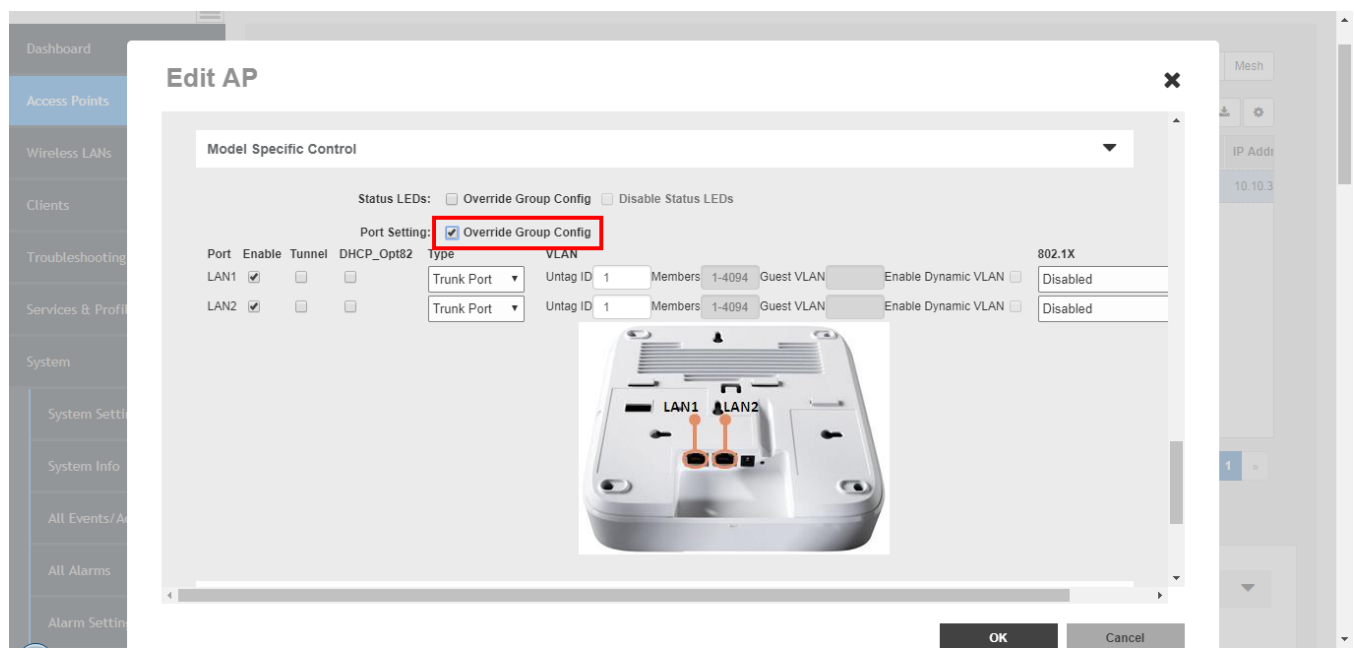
Dashboard
Access Points
Wireless LANs
Clients
Troubleshooting
Services & Profil
System
System Setti
System Info
All Events/A
All Alarms
Alarm Settin

Mesh
IP Addr
10.10.3

Edit AP

Model Specific Control

Status LEDs: Override Group Config Disable Status LEDs

Port Setting: Override Group Config

| Port | Enable | Tunnel | DHCP_Opt82 | Type | VLAN | | | | 802.1X |
|---|---|---|---|---|---|---|---|---|---|
| LAN1 | ✔ | | | Trunk Port | Untag ID 1 | Members 1-4094 | Guest VLAN | Enable Dynamic VLAN | Disabled |
| LAN2 | ✔ | | | Trunk Port | Untag ID 1 | Members 1-4094 | Guest VLAN | Enable Dynamic VLAN | Disabled |

LAN1 LAN2

1

OK Cancel